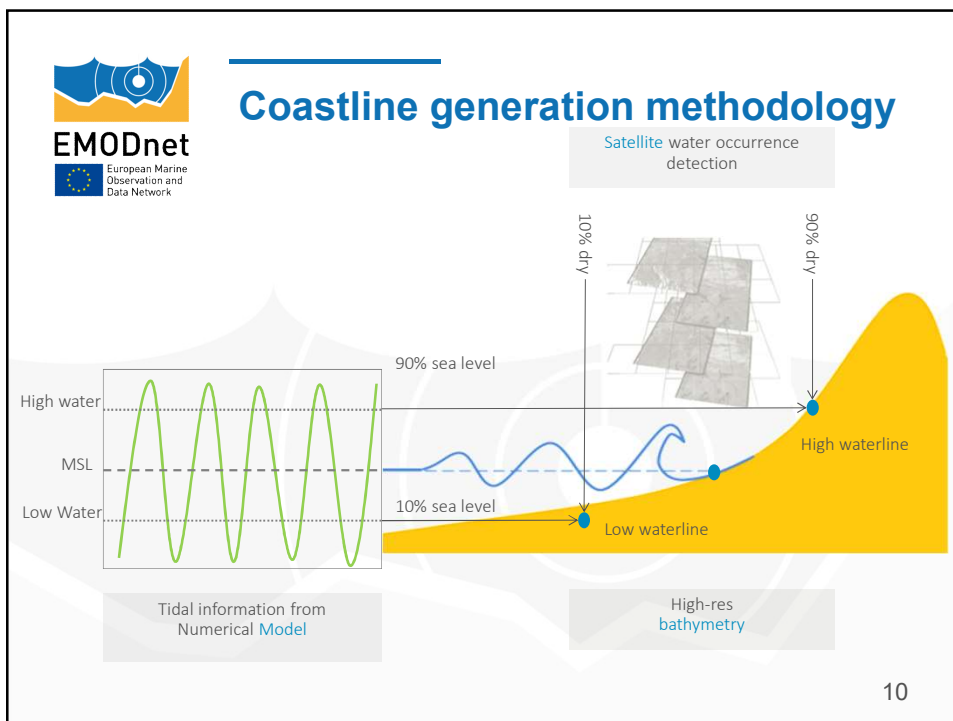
EMODnet
European Marine Observation and Data Network

Coastline generation methodology

Satellite water occurrence detection

10% dry

90% dry

90% sea level

High water

MSL

Low Water

10% sea level

High waterline

Low waterline

Tidal information from Numerical Model

High-res bathymetry

10